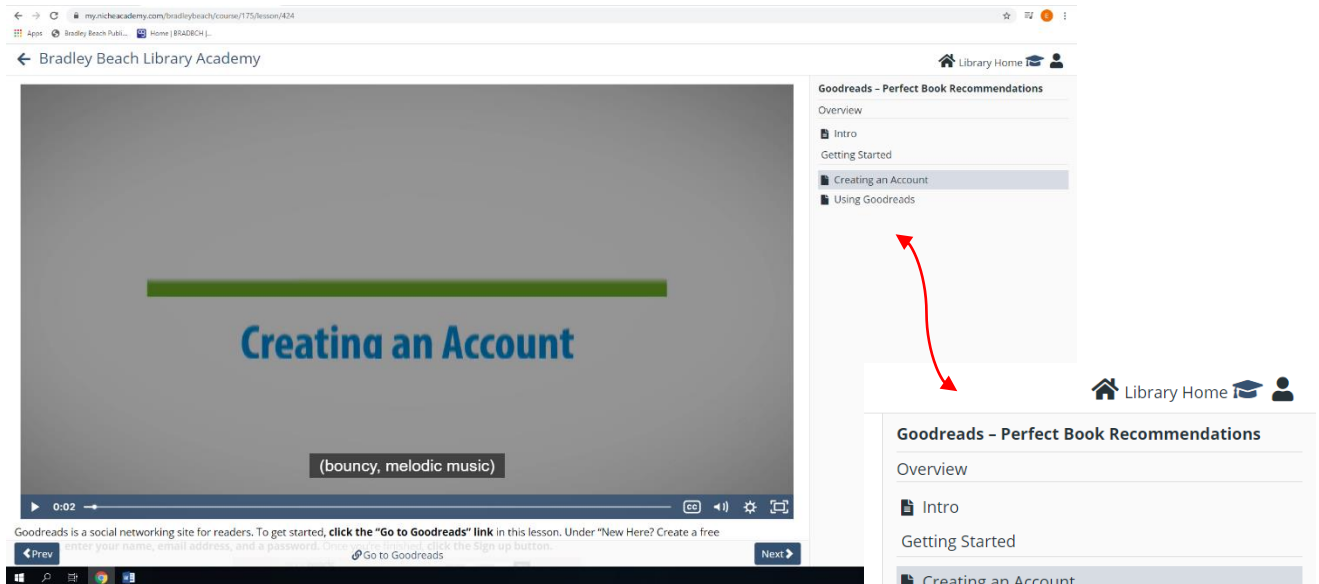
my.nicheacademy.com/bradleybeach/course/175/lesson/424

Apps Bradley Beach Publi... Home | BRADBCH |...

Bradley Beach Library Academy

Library Home

Goodreads – Perfect Book Recommendations

Overview

Intro

Getting Started

Creating an Account

Using Goodreads

Creating an Account

(bouncy, melodic music)

0:02

Goodreads is a social networking site for readers. To get started, **click the "Go to Goodreads" link** in this lesson. Under "New Here? Create a free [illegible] enter your name, email address, and a password. Once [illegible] click the Sign up button.

Prev

Go to Goodreads

Next

Library Home

Goodreads – Perfect Book Recommendations

Overview

Intro

Getting Started

Creating an Account